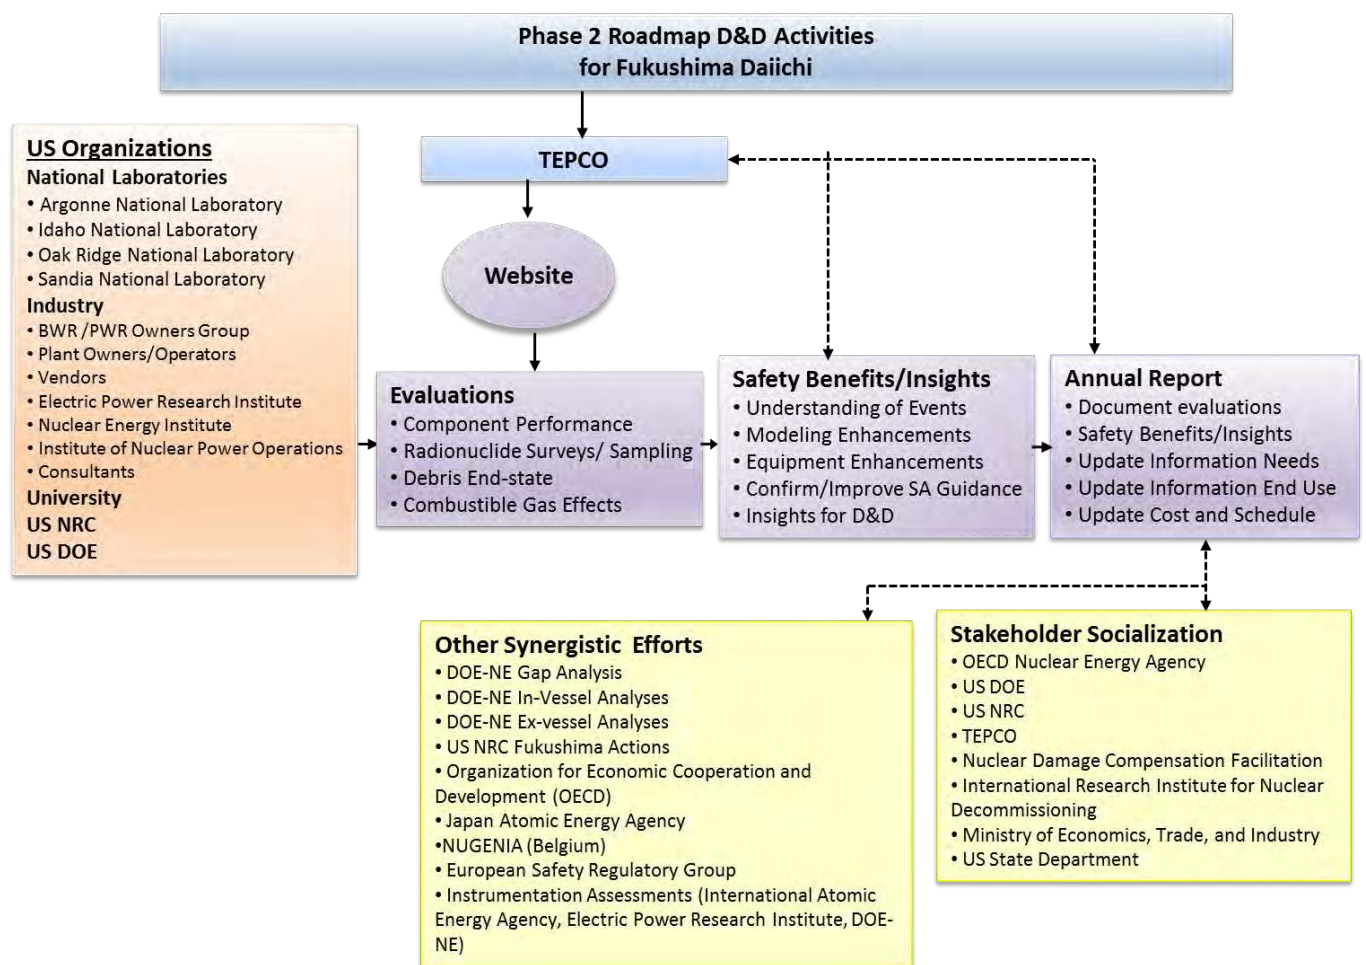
Phase 2 Roadmap D&D Activities
for Fukushima Daiichi

US Organizations
National Laboratories
• Argonne National Laboratory
• Idaho National Laboratory
• Oak Ridge National Laboratory
• Sandia National Laboratory
Industry
• BWR /PWR Owners Group
• Plant Owners/Operators
• Vendors
• Electric Power Research Institute
• Nuclear Energy Institute
• Institute of Nuclear Power Operations
• Consultants
University
US NRC
US DOE

TEPCO

Website

Evaluations
• Component Performance
• Radionuclide Surveys/ Sampling
• Debris End-state
• Combustible Gas Effects

Safety Benefits/Insights
• Understanding of Events
• Modeling Enhancements
• Equipment Enhancements
• Confirm/Improve SA Guidance
• Insights for D&D

Annual Report
• Document evaluations
• Safety Benefits/Insights
• Update Information Needs
• Update Information End Use
• Update Cost and Schedule

Other Synergistic Efforts
• DOE-NE Gap Analysis
• DOE-NE In-Vessel Analyses
• DOE-NE Ex-vessel Analyses
• US NRC Fukushima Actions
• Organization for Economic Cooperation and Development (OECD)
• Japan Atomic Energy Agency
•NUGENIA (Belgium)
• European Safety Regulatory Group
• Instrumentation Assessments (International Atomic Energy Agency, Electric Power Research Institute, DOE-NE)

Stakeholder Socialization
• OECD Nuclear Energy Agency
• US DOE
• US NRC
• TEPCO
• Nuclear Damage Compensation Facilitation
• International Research Institute for Nuclear Decommissioning
• Ministry of Economics, Trade, and Industry
• US State Department